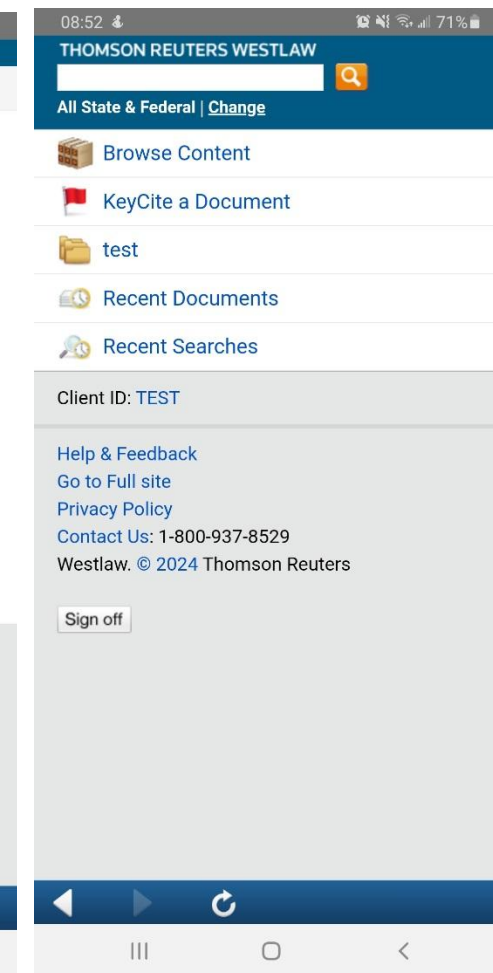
08:52 71%

THOMSON REUTERS WESTLAW

All State & Federal | Change

Browse Content

KeyCite a Document

test

Recent Documents

Recent Searches

Client ID: TEST

Help & Feedback
Go to Full site
Privacy Policy
Contact Us: 1-800-937-8529
Westlaw. © 2024 Thomson Reuters

Sign off